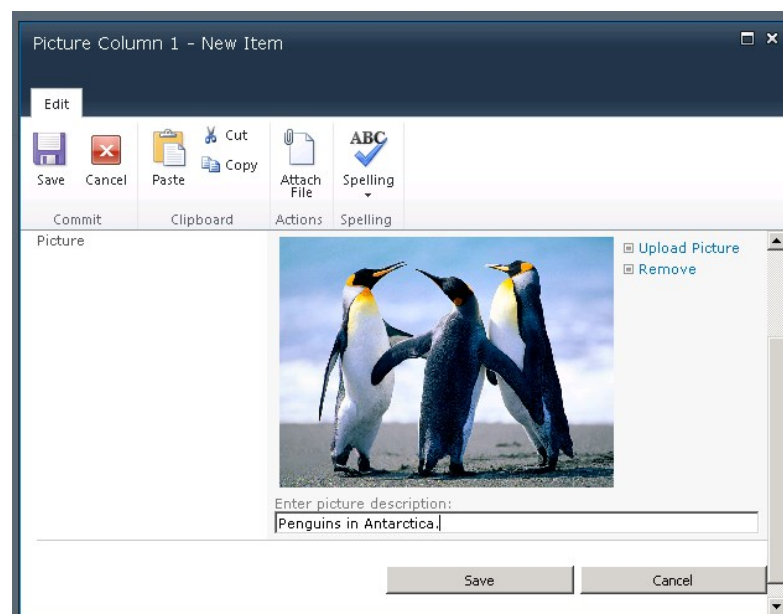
Picture Column 1 - New Item

Edit

Save Cancel
Commit

Paste
Cut
Copy
Clipboard

Attach File
Actions

ABC
Spelling
Spelling

Picture

Upload Picture
Remove

Enter picture description:
Penguins in Antarctica.

Save
Cancel